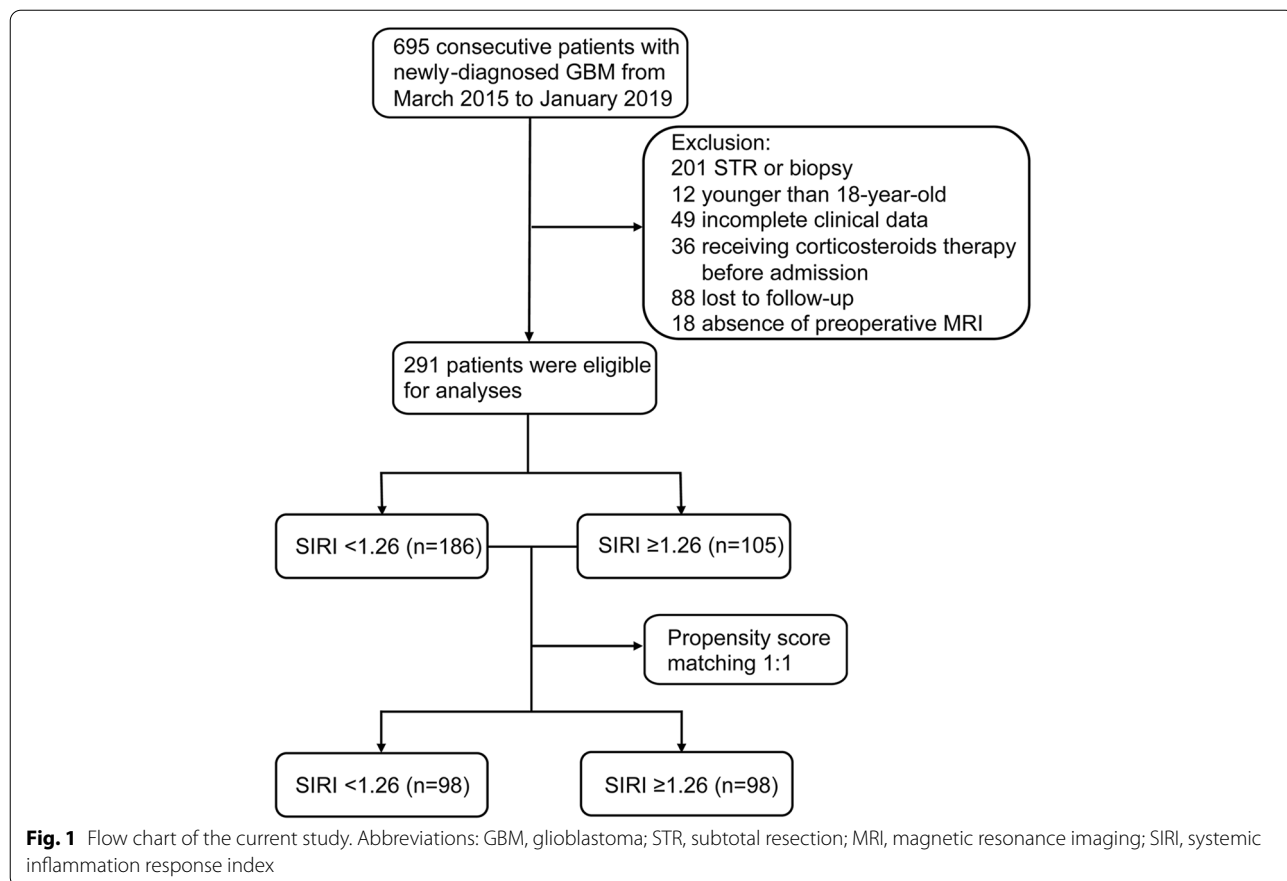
695 consecutive patients with newly-diagnosed GBM from March 2015 to January 2019

Exclusion:
201 STR or biopsy
12 younger than 18-year-old
49 incomplete clinical data
36 receiving corticosteroids therapy before admission
88 lost to follow-up
18 absence of preoperative MRI

291 patients were eligible for analyses

SIRI <1.26 (n=186)

SIRI ≥1.26 (n=105)

Propensity score matching 1:1

SIRI <1.26 (n=98)

SIRI ≥1.26 (n=98)

**Fig. 1** Flow chart of the current study. Abbreviations: GBM, glioblastoma; STR, subtotal resection; MRI, magnetic resonance imaging; SIRI, systemic inflammation response index